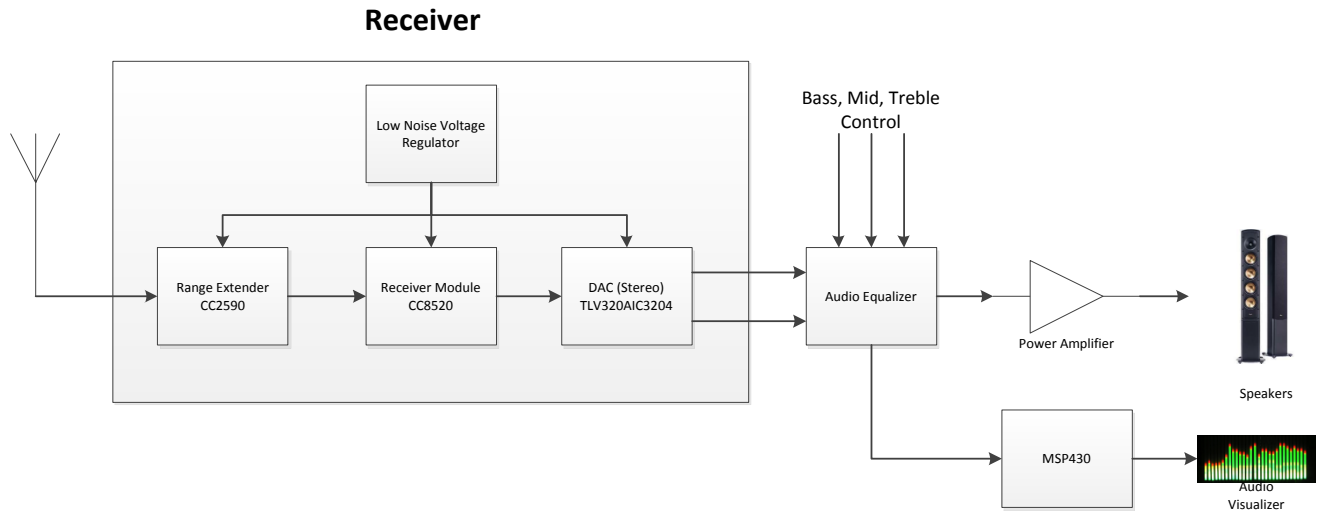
Receiver

Low Noise Voltage Regulator

Bass, Mid, Treble Control

Range Extender CC2590

Receiver Module CC8520

DAC (Stereo) TLV320AIC3204

Audio Equalizer

Power Amplifier

Speakers

MSP430

Audio Visualizer